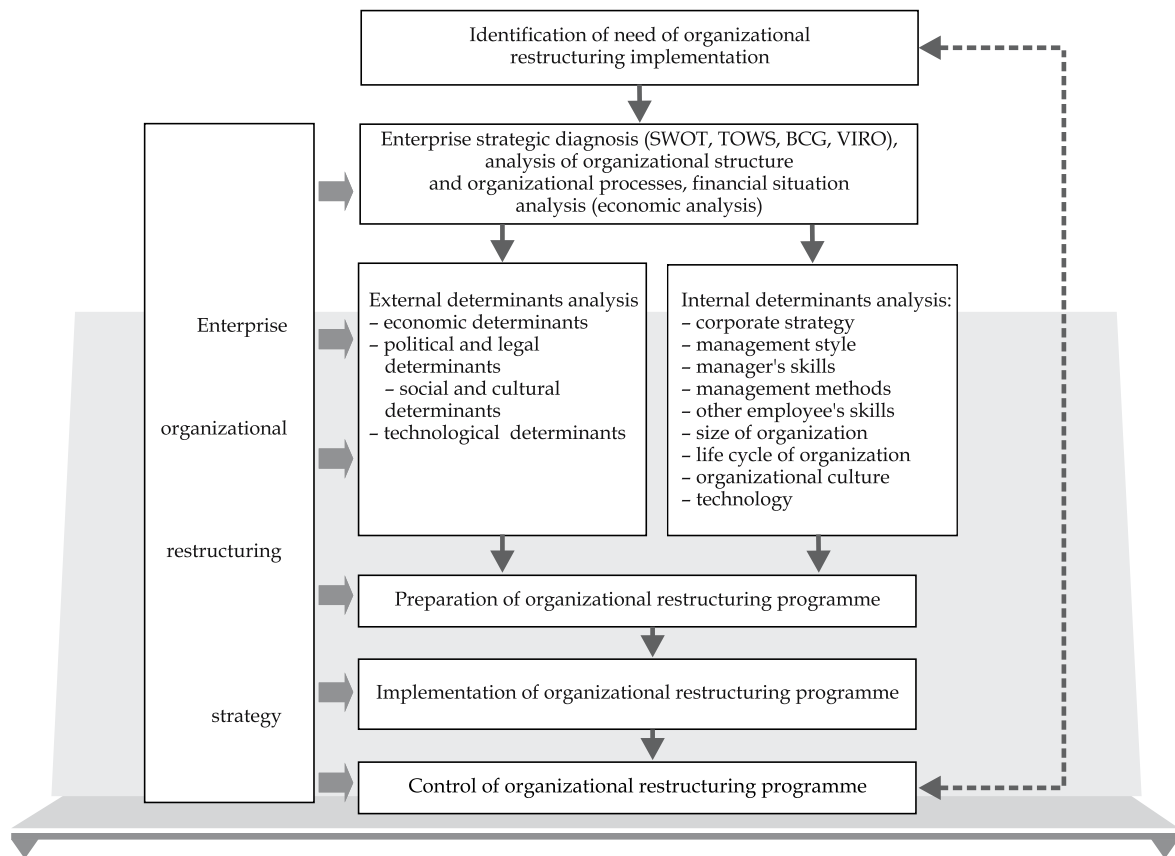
Identification of need of organizational restructuring implementation

Enterprise organizational restructuring strategy

Enterprise strategic diagnosis (SWOT, TOWS, BCG, VIRO), analysis of organizational structure and organizational processes, financial situation analysis (economic analysis)

External determinants analysis
– economic determinants
– political and legal determinants
– social and cultural determinants
– technological determinants

Internal determinants analysis:
– corporate strategy
– management style
– manager's skills
– management methods
– other employee's skills
– size of organization
– life cycle of organization
– organizational culture
– technology

Preparation of organizational restructuring programme

Implementation of organizational restructuring programme

Control of organizational restructuring programme